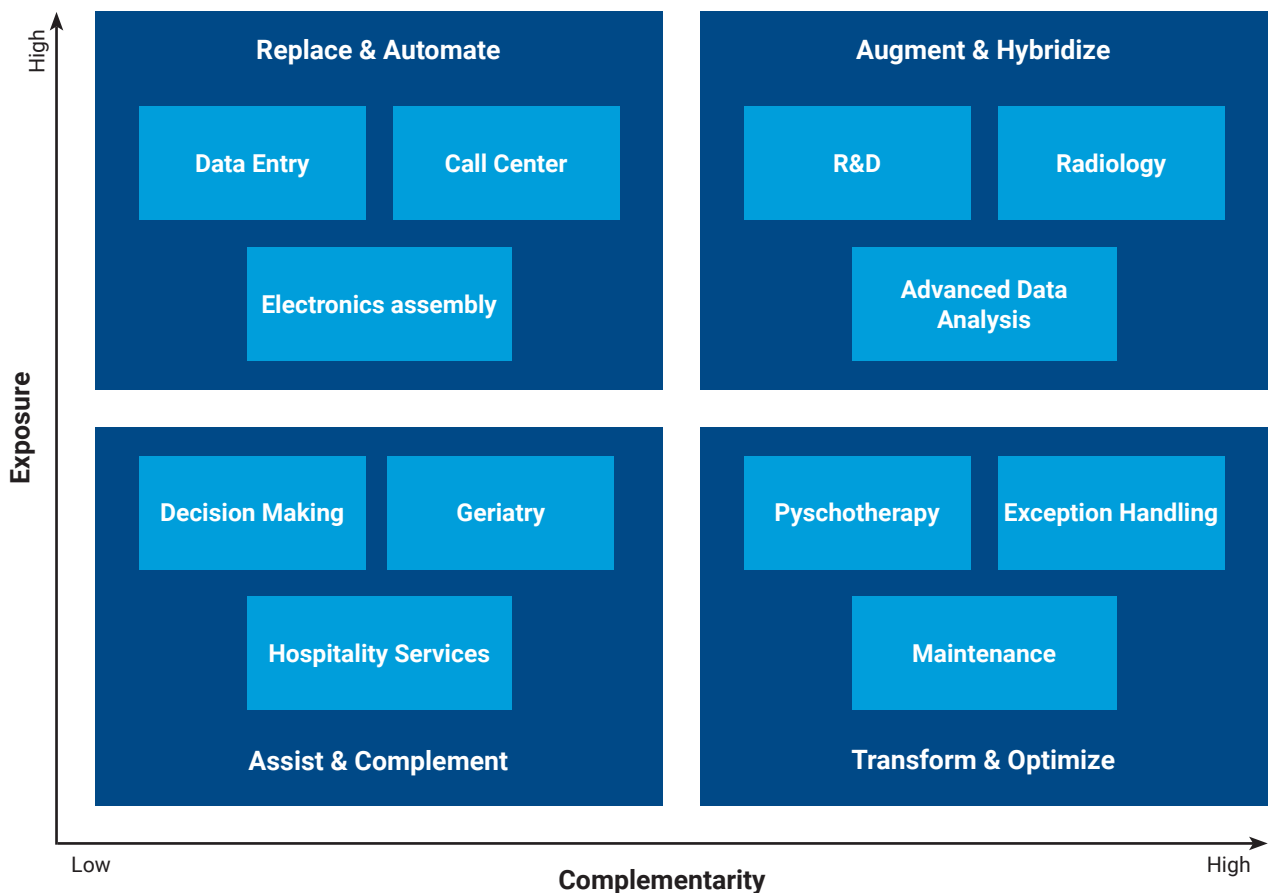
High

Exposure

Replace & Automate

Data Entry

Call Center

Electronics assembly

Augment & Hybridize

R&D

Radiology

Advanced Data Analysis

Decision Making

Geriatry

Hospitality Services

Assist & Complement

Pyschotherapy

Exception Handling

Maintenance

Transform & Optimize

Low

Complementarity

High